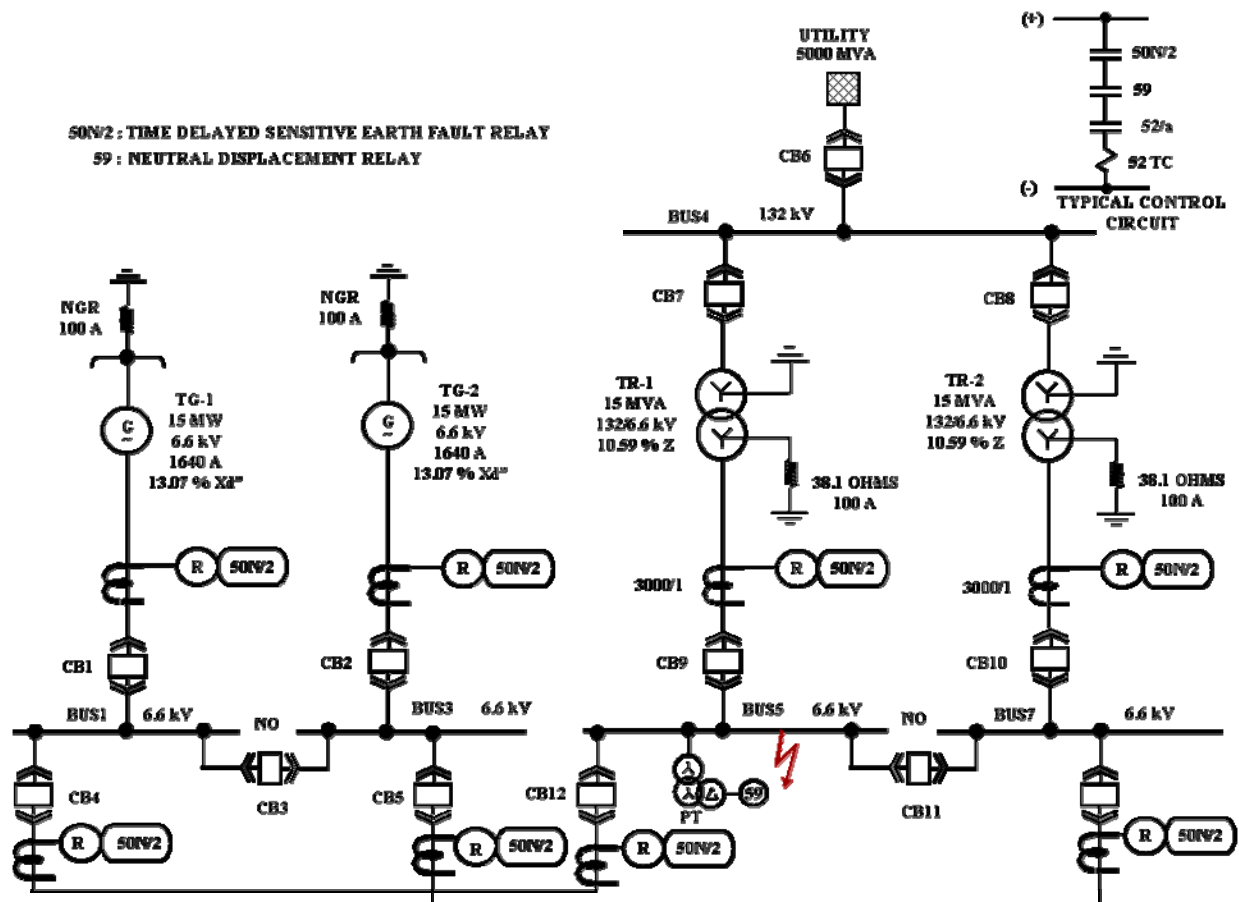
50N/2 : TIME DELAYED SENSITIVE EARTH FAULT RELAY
59 : NEUTRAL DISPLACEMENT RELAY

UTILITY
5000 MVA

CB6

(+)
50N/2
59
52/a
52 TC
(-)
TYPICAL CONTROL CIRCUIT

BUS4
132 kV

CB7
CB8

NGR
100 A

NGR
100 A

TG-1
15 MW
6.6 kV
1640 A
13.07 % Xd"

TG-2
15 MW
6.6 kV
1640 A
13.07 % Xd"

TR-1
15 MVA
132/6.6 kV
10.59 % Z

38.1 OHMS
100 A

TR-2
15 MVA
132/6.6 kV
10.59 % Z

38.1 OHMS
100 A

R
50N/2

R
50N/2

3000/1
R
50N/2

3000/1
R
50N/2

CB1
CB2
CB9
CB10

BUS1
6.6 kV
NO
BUS3
6.6 kV
BUS5
6.6 kV
NO
BUS7
6.6 kV

CB4
CB3
CB5
CB12
PT
59
CB11

R
50N/2

R
50N/2

R
50N/2

R
50N/2